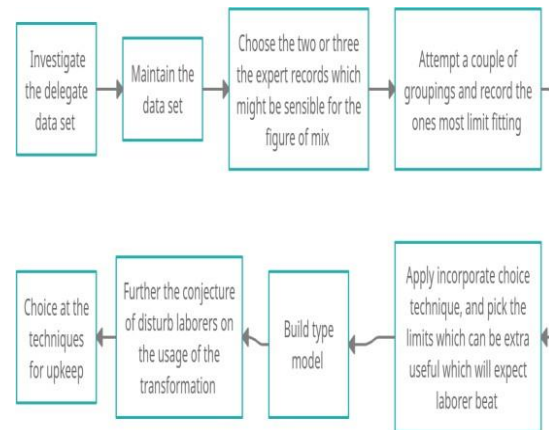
Investigate the delegate data set

Maintain the data set

Choose the two or three the expert records which might be sensible for the figure of mix

Attempt a couple of groupings and record the ones most limit fitting

Apply incorporate choice technique, and pick the limits which can be extra useful which will expect laborer beat

Build type model

Further the conjecture of disturb laborers on the usage of the transformation

Choice at the techniques for upkeep